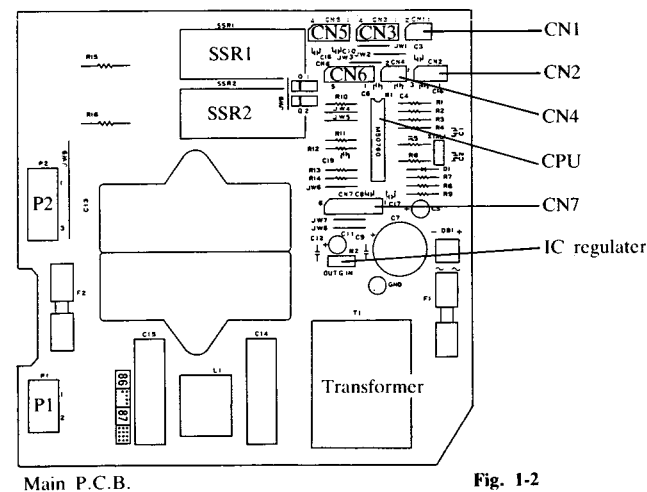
SSR1
SSR1
SSR2
SSR2
R15
R16
4 CN5 4 CN3 2 CN1
CN5 CN3
CN1
CN2
CN4
CN6
CN2
CN4
5 2 CN4 3
JW1 C3
JW2
C16
R10
JW4
JW5
R1
R2
R3
R4
R5
R11
R12
C19
R13
R14
JW6
R8
R7
R6
R9
D1
CN7
CPU
CN7
C17
JW7
JW8
C7
C12
C9
R2
OUT G IN
IC regulater
GND
DB1
F1
P2
P2
JW9
C13
F2
C15
C14
L1
T1
Transformer
P1
P1
Main P.C.B.
Fig. 1-2